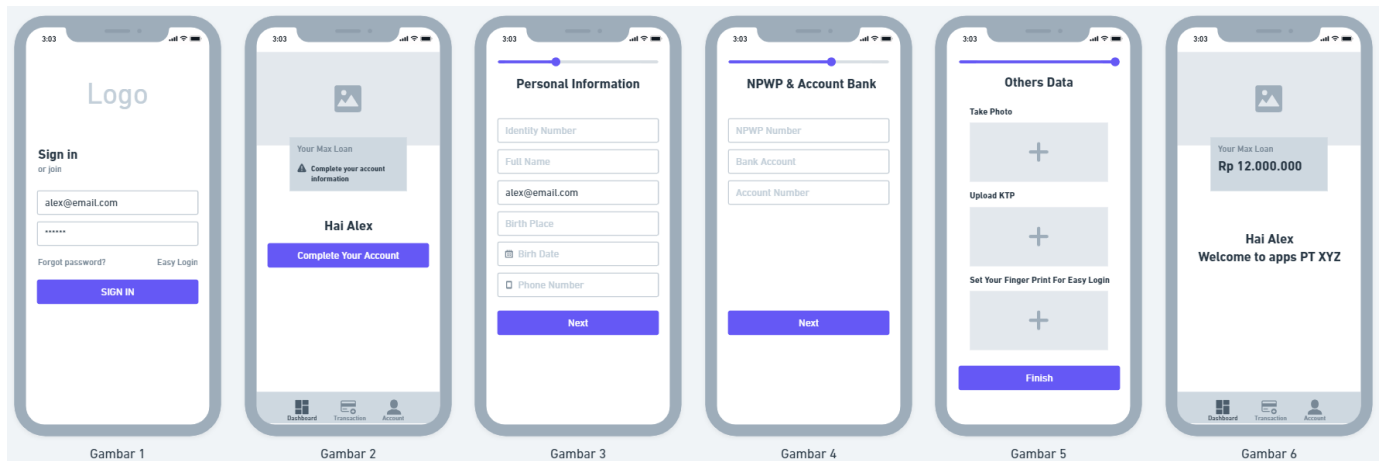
3:03

Logo

Sign in
or join

alex@email.com

••••••

Forgot password?

Easy Login

SIGN IN

Gambar 1

3:03

Your Max Loan

Complete your account information

Hai Alex

Complete Your Account

Dashboard

Transaction

Account

Gambar 2

3:03

Personal Information

Identity Number

Full Name

alex@email.com

Birth Place

Birth Date

Phone Number

Next

Gambar 3

3:03

NPWP & Account Bank

NPWP Number

Bank Account

Account Number

Next

Gambar 4

3:03

Others Data

Take Photo

Upload KTP

Set Your Finger Print For Easy Login

Finish

Gambar 5

3:03

Your Max Loan
Rp 12.000.000

Hai Alex
Welcome to apps PT XYZ

Dashboard

Transaction

Account

Gambar 6